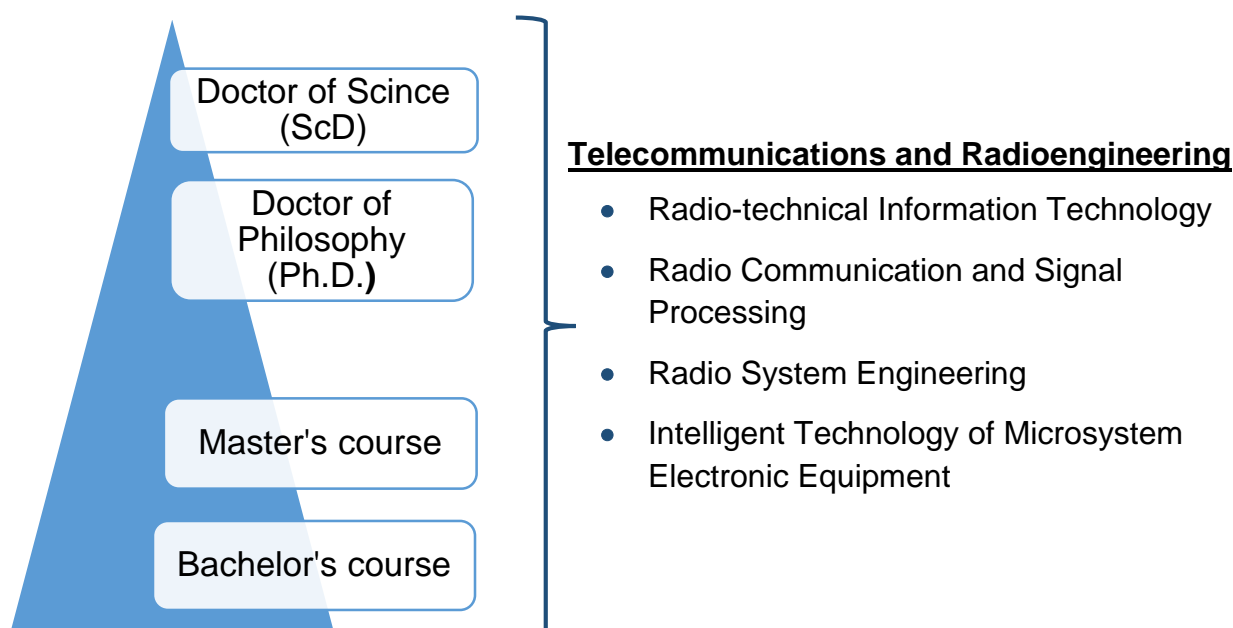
Doctor of Scince (ScD)

Doctor of Philosophy (Ph.D.)

Master's course

Bachelor's course

Telecommunications and Radioengineering

- Radio-technical Information Technology
- Radio Communication and Signal Processing
- Radio System Engineering
- Intelligent Technology of Microsystem Electronic Equipment